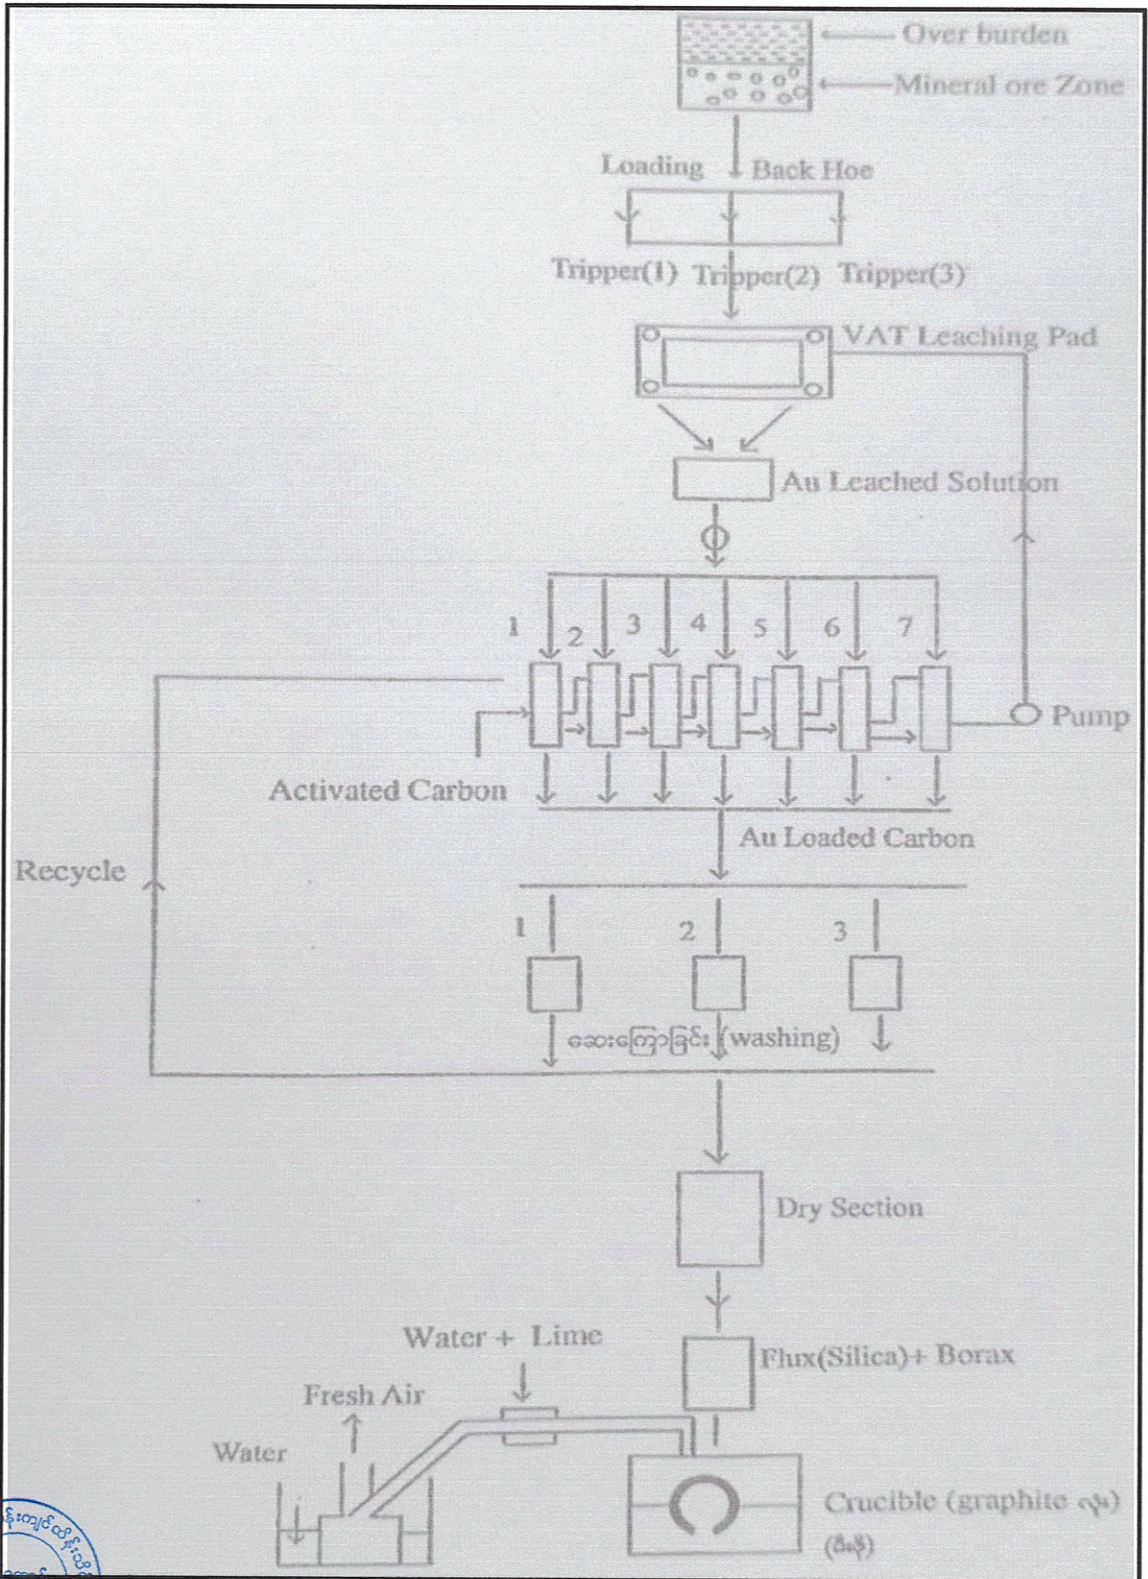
Over burden
Mineral ore Zone
Loading
Back Hoe
Tripper(1) Tripper(2) Tripper(3)
VAT Leaching Pad
Au Leached Solution
1 2 3 4 5 6 7
Pump
Activated Carbon
Au Loaded Carbon
Recycle
1 2 3
ဆေးကြောခြင်း (washing)
Dry Section
Water + Lime
Flux(Silica)+ Borax
Fresh Air
Water
Crucible (graphite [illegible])
([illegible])
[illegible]